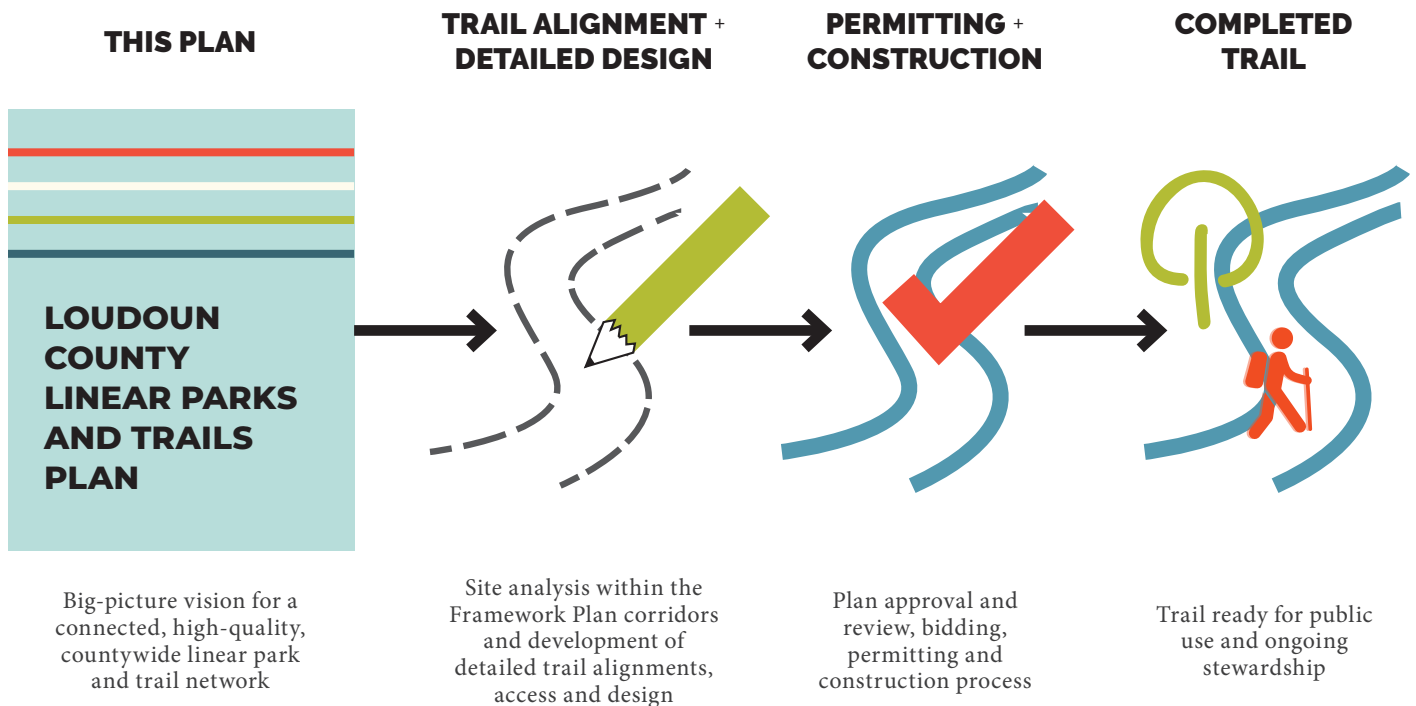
THIS PLAN

TRAIL ALIGNMENT + DETAILED DESIGN

PERMITTING + CONSTRUCTION

COMPLETED TRAIL

LOUDOUN COUNTY LINEAR PARKS AND TRAILS PLAN

Big-picture vision for a connected, high-quality, countywide linear park and trail network

Site analysis within the Framework Plan corridors and development of detailed trail alignments, access and design

Plan approval and review, bidding, permitting and construction process

Trail ready for public use and ongoing stewardship